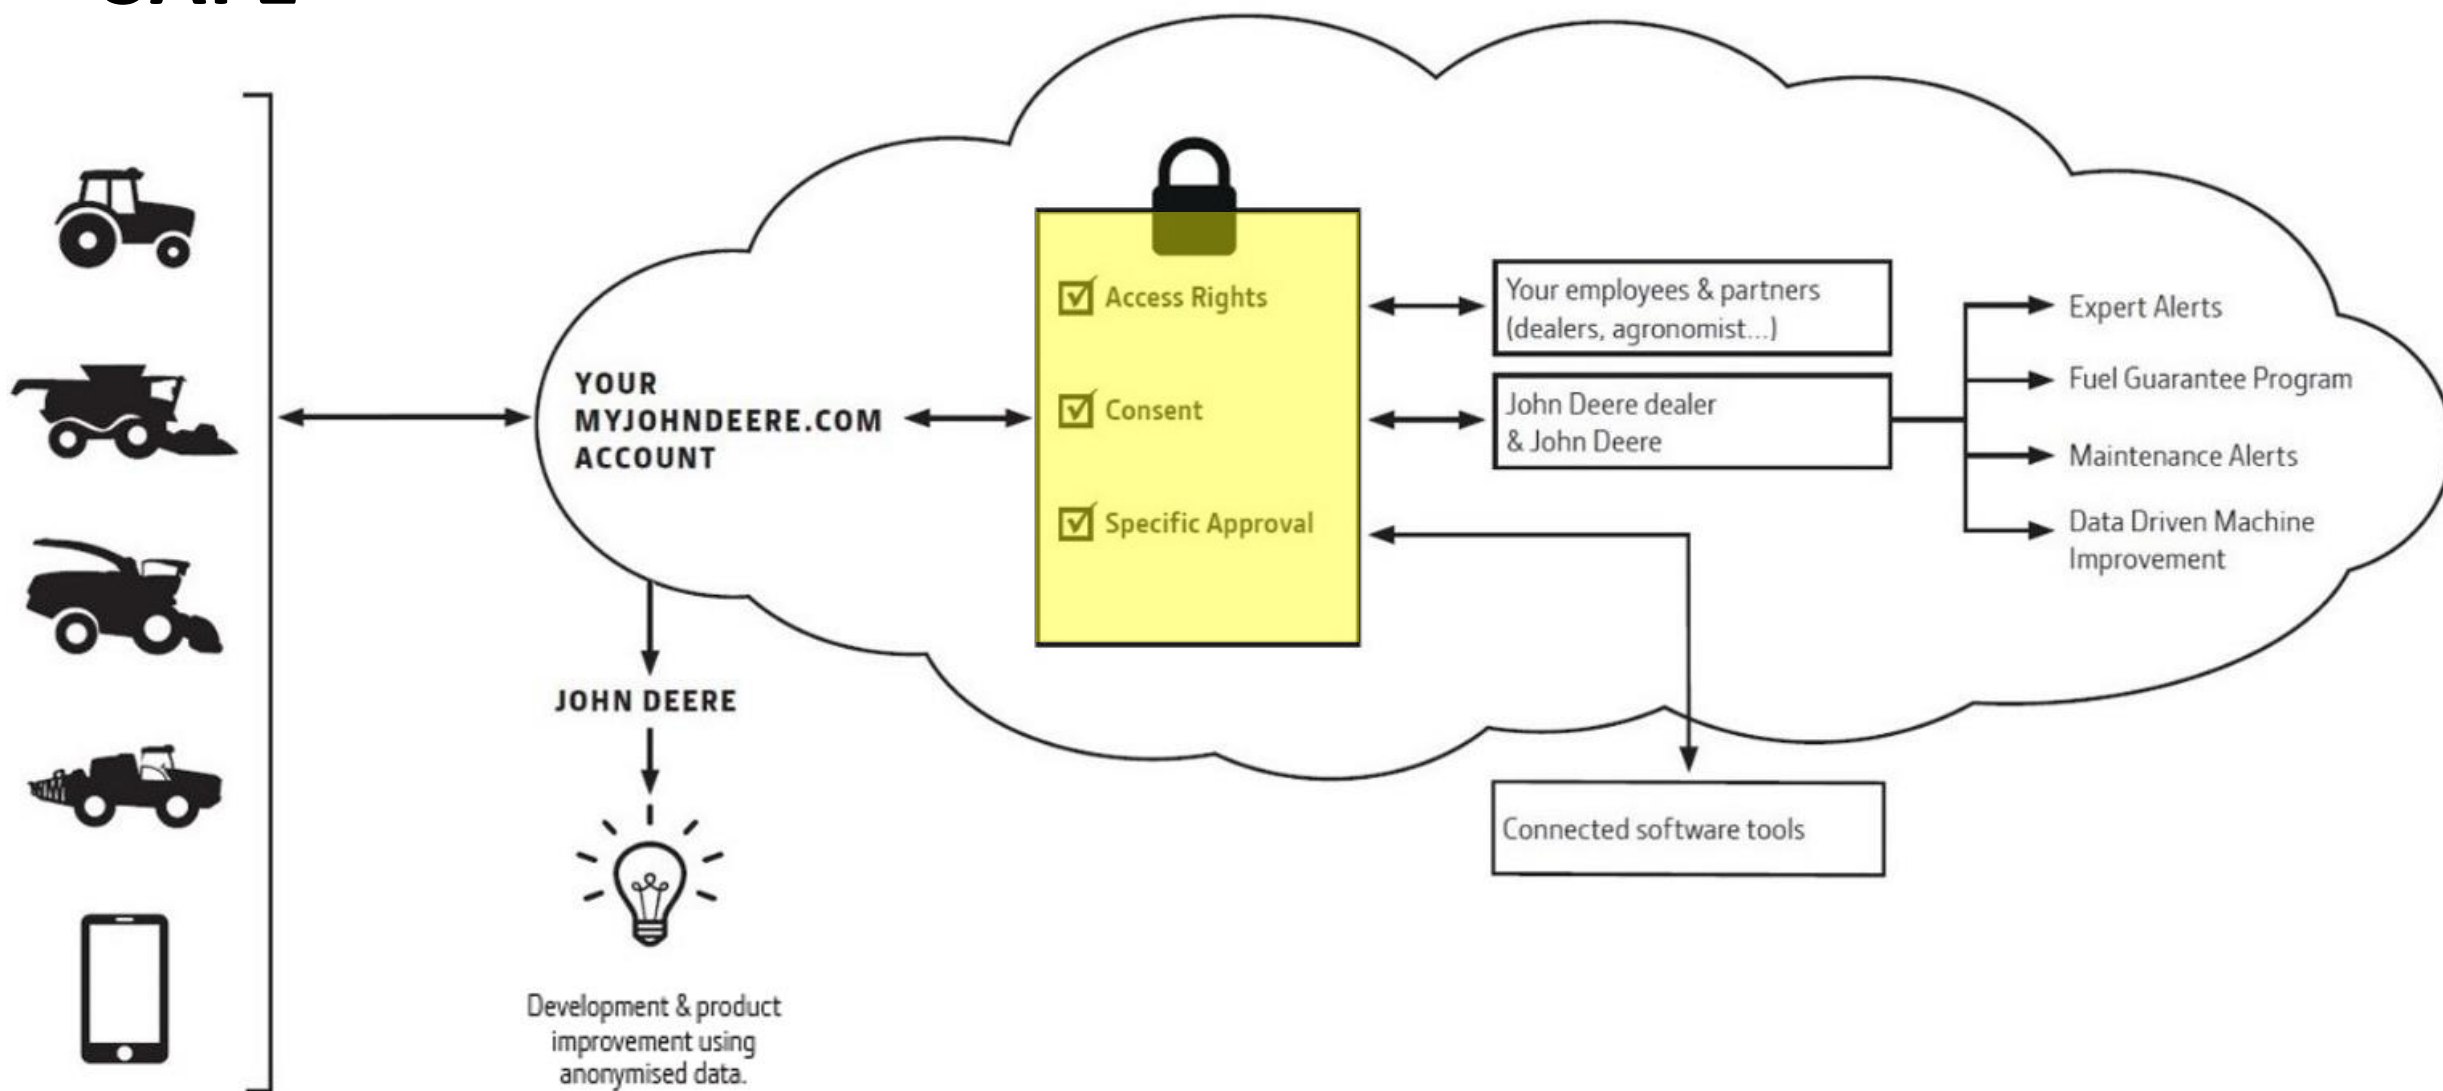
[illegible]

YOUR MYJOHNDEERE.COM ACCOUNT

Access Rights

Consent

Specific Approval

Your employees & partners (dealers, agronomist...)

John Deere dealer & John Deere

Expert Alerts

Fuel Guarantee Program

Maintenance Alerts

Data Driven Machine Improvement

JOHN DEERE

Connected software tools

Development & product improvement using anonymised data.